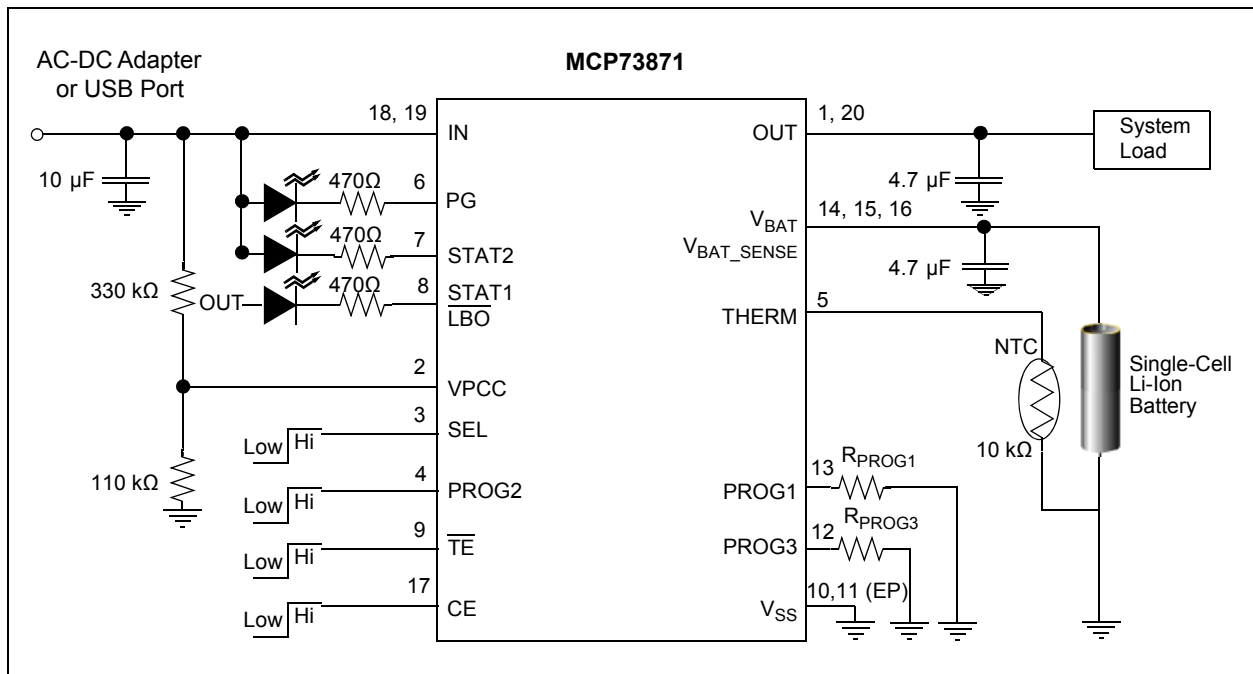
AC-DC Adapter or USB Port

MCP73871

10 µF

330 kΩ

110 kΩ

OUT

470Ω

470Ω

470Ω

18, 19

6

7

8

2

3

4

9

17

IN

PG

STAT2

$\overline{STAT1}$

$\overline{LBO}$

VPCC

SEL

PROG2

$\overline{TE}$

CE

Low Hi

Low Hi

Low Hi

Low Hi

OUT

$V_{BAT}$

$V_{BAT\_SENSE}$

THERM

PROG1

PROG3

$V_{SS}$

1, 20

14, 15, 16

5

13

12

10,11 (EP)

$R_{PROG1}$

$R_{PROG3}$

System Load

4.7 µF

4.7 µF

NTC

10 kΩ

Single-Cell Li-Ion Battery